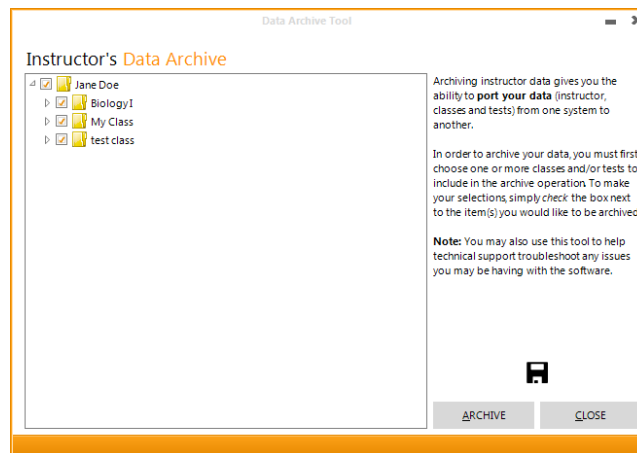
Data Archive Tool

Instructor's Data Archive

Jane Doe
Biology I
My Class
test class

Archiving instructor data gives you the ability to port your data (instructor, classes and tests) from one system to another.

In order to archive your data, you must first choose one or more classes and/or tests to include in the archive operation. To make your selections, simply check the box next to the item(s) you would like to be archived.

Note: You may also use this tool to help technical support troubleshoot any issues you may be having with the software.

ARCHIVE
CLOSE